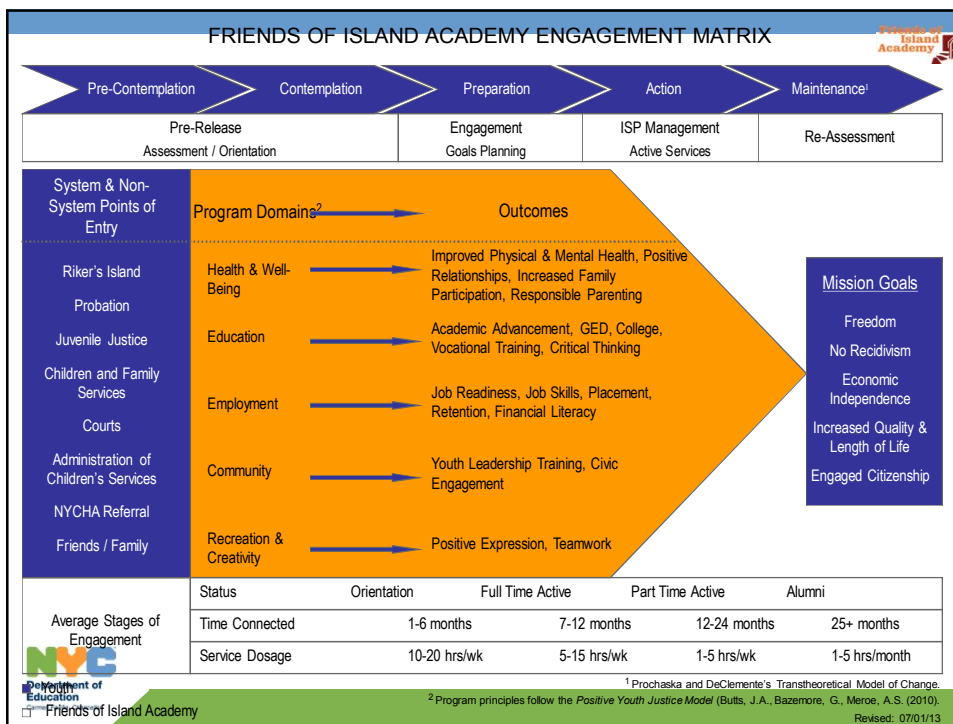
FRIENDS OF ISLAND ACADEMY ENGAGEMENT MATRIX

Friends of Island Academy

Pre-Contemplation | Contemplation | Preparation | Action | Maintenance$^1$

Pre-Release
Assessment / Orientation

Engagement
Goals Planning

ISP Management
Active Services

Re-Assessment

System & Non-System Points of Entry

Riker's Island
Probation
Juvenile Justice
Children and Family Services
Courts
Administration of Children's Services
NYCHA Referral
Friends / Family

Program Domains$^2$ → Outcomes

Health & Well-Being → Improved Physical & Mental Health, Positive Relationships, Increased Family Participation, Responsible Parenting

Education → Academic Advancement, GED, College, Vocational Training, Critical Thinking

Employment → Job Readiness, Job Skills, Placement, Retention, Financial Literacy

Community → Youth Leadership Training, Civic Engagement

Recreation & Creativity → Positive Expression, Teamwork

Mission Goals
Freedom
No Recidivism
Economic Independence
Increased Quality & Length of Life
Engaged Citizenship

| Average Stages of Engagement | | | | | |
|---|---|---|---|---|---|
| | Status | Orientation | Full Time Active | Part Time Active | Alumni |
| | Time Connected | 1-6 months | 7-12 months | 12-24 months | 25+ months |
| | Service Dosage | 10-20 hrs/wk | 5-15 hrs/wk | 1-5 hrs/wk | 1-5 hrs/month |

$^1$ Prochaska and DeClemente's Transtheoretical Model of Change.
$^2$ Program principles follow the Positive Youth Justice Model (Butts, J.A., Bazemore, G., Meroe, A.S. (2010).
Revised: 07/01/13

NYC Department of Education
Youth
Friends of Island Academy